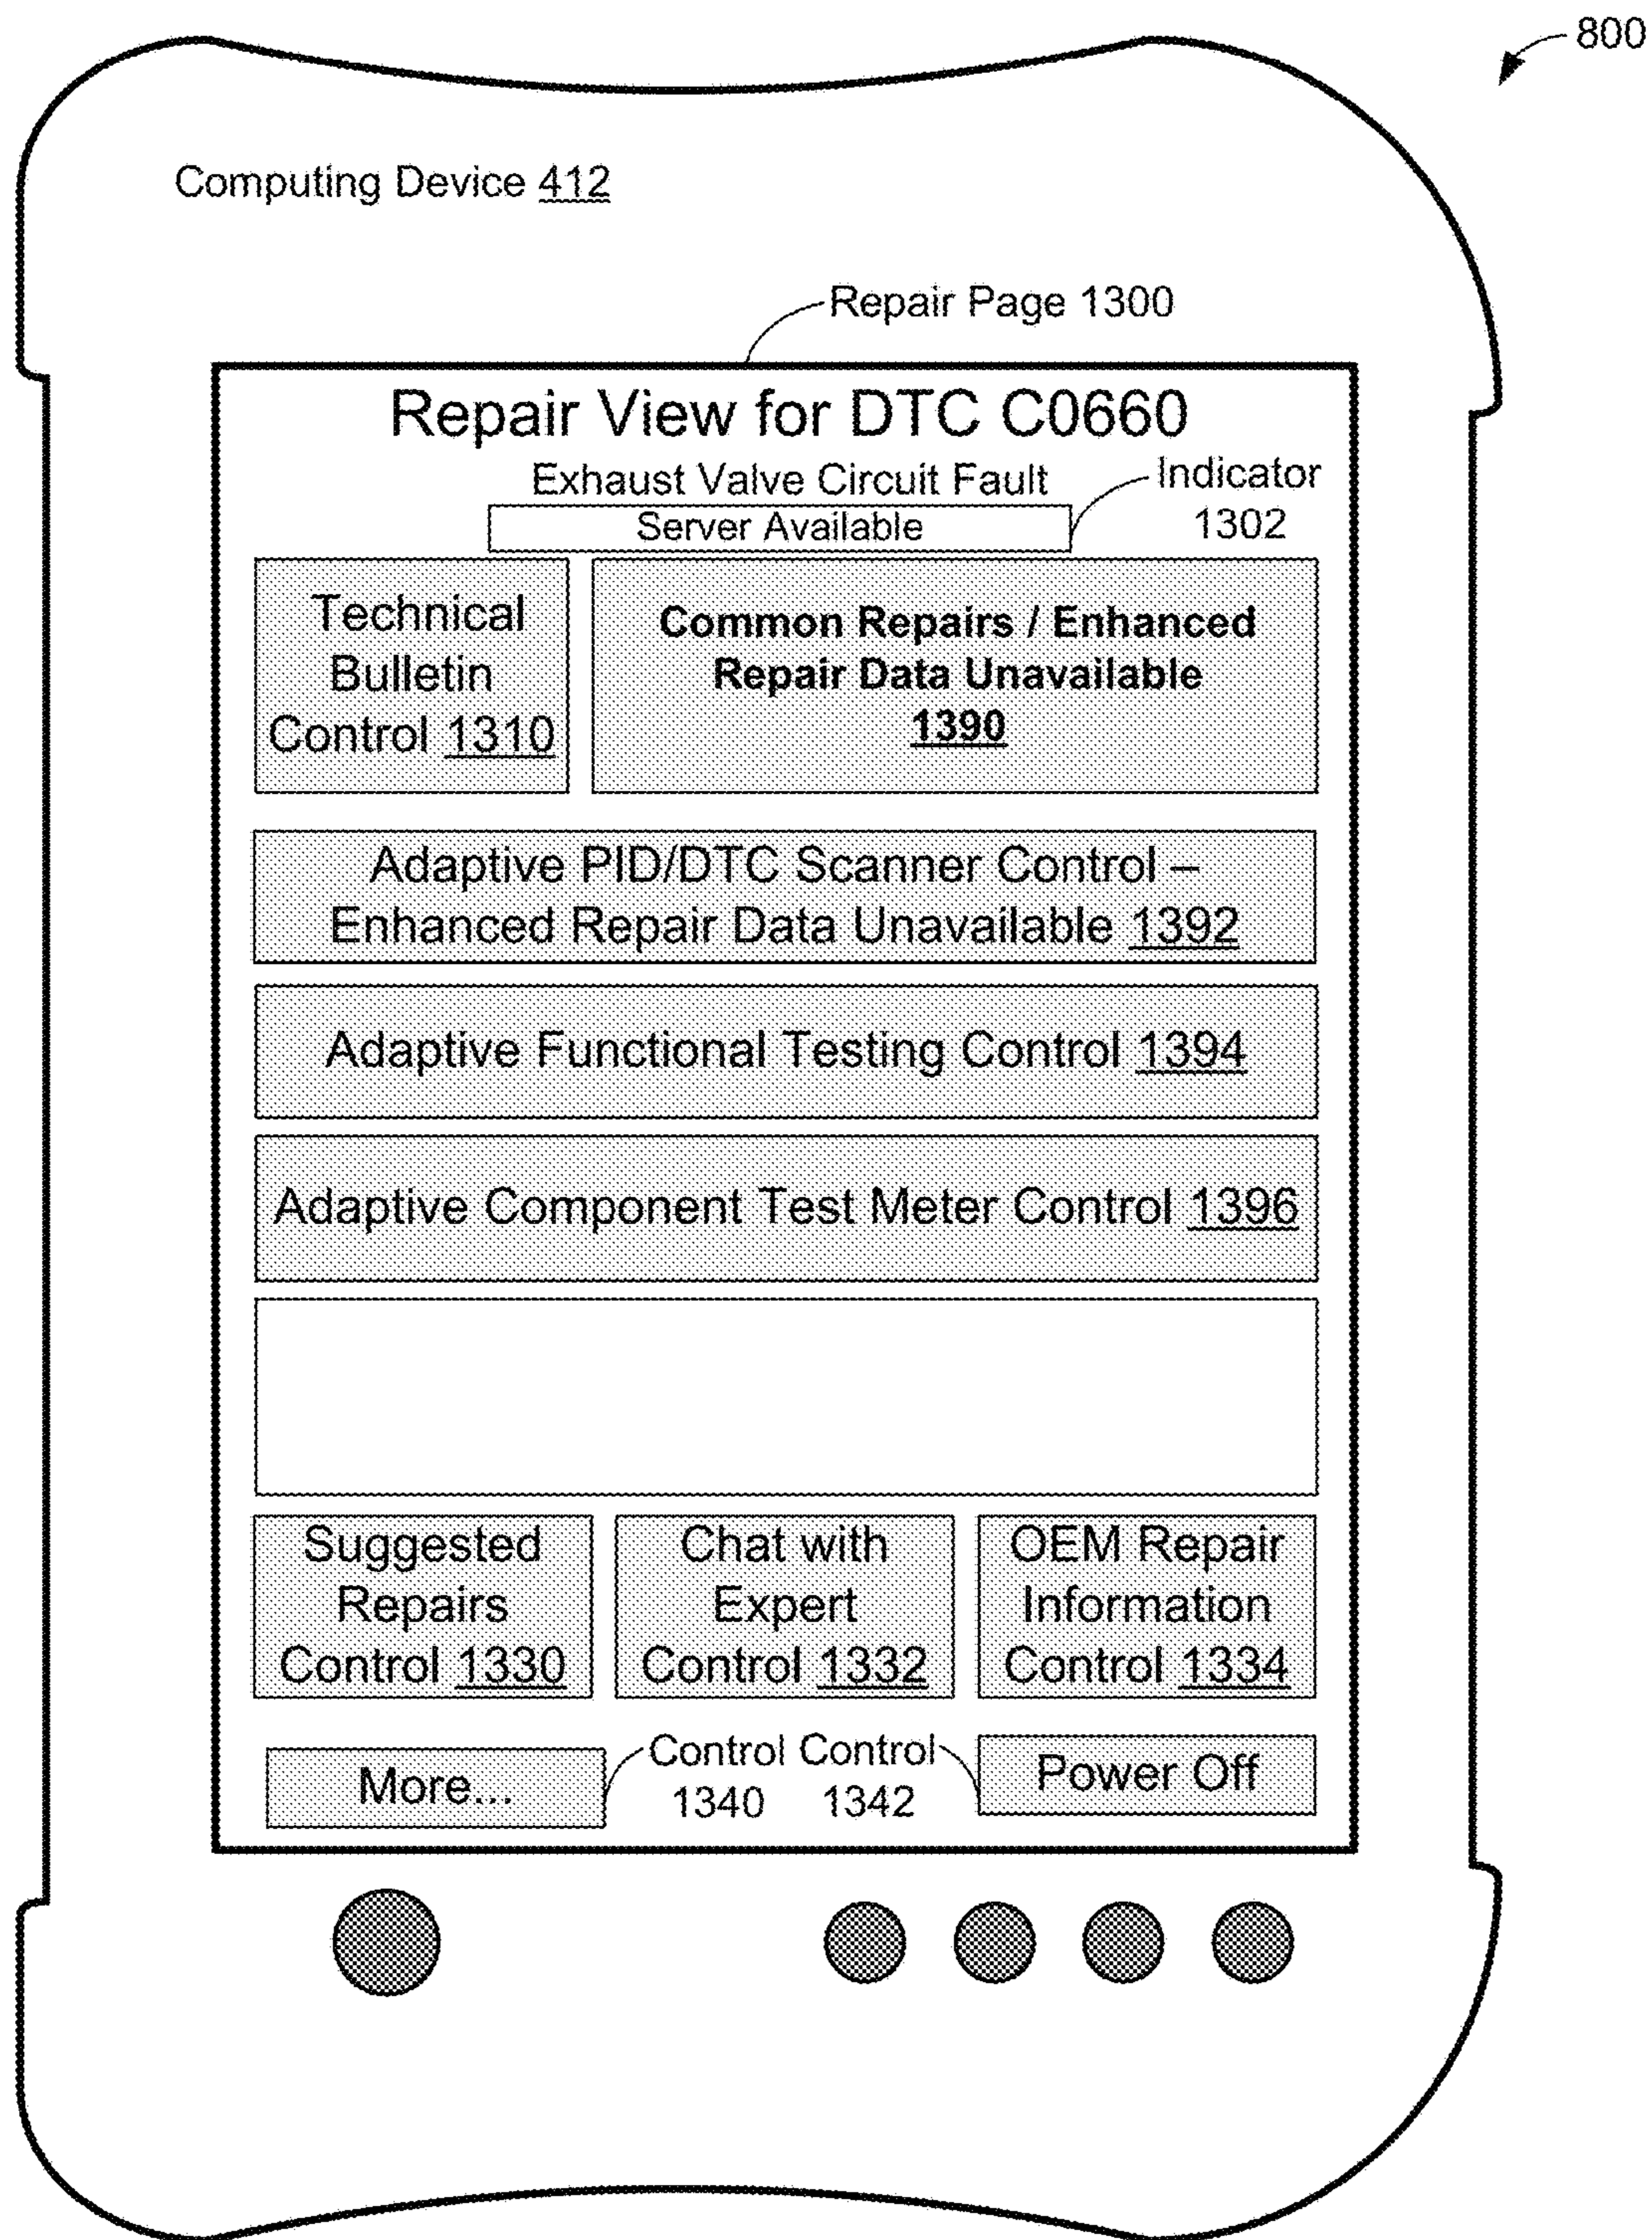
800

Computing Device 412

Repair Page 1300

Repair View for DTC C0660

Exhaust Valve Circuit Fault

Server Available

Indicator 1302

Technical Bulletin Control 1310

**Common Repairs / Enhanced Repair Data Unavailable 1390**

Adaptive PID/DTC Scanner Control – Enhanced Repair Data Unavailable 1392

Adaptive Functional Testing Control 1394

Adaptive Component Test Meter Control 1396

Suggested Repairs Control 1330

Chat with Expert Control 1332

OEM Repair Information Control 1334

More...

Control 1340

Control 1342

Power Off